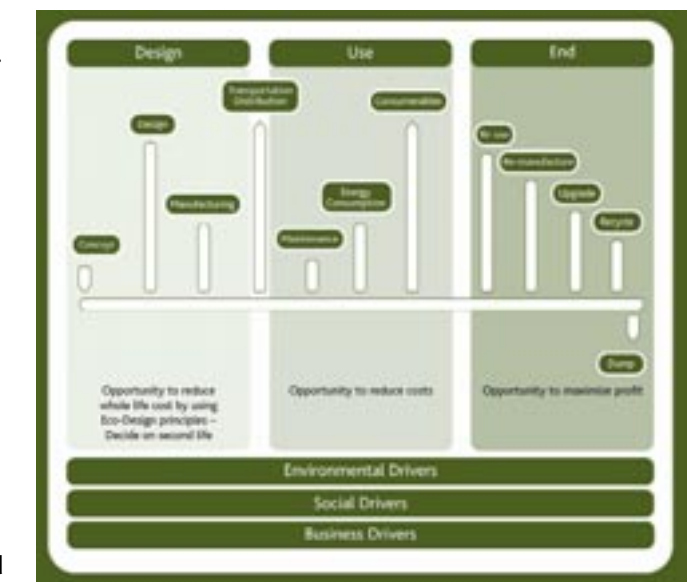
Design

Use

End

Concept

Design

Manufacturing

Transportation Distribution

Maintenance

Energy Consumption

Consumables

Re-use

Re-manufacture

Upgrade

Recycle

Dump

Opportunity to reduce whole life cost by using Eco-Design principles – Decide on second life

Opportunity to reduce costs

Opportunity to maximise profit

Environmental Drivers

Social Drivers

Business Drivers